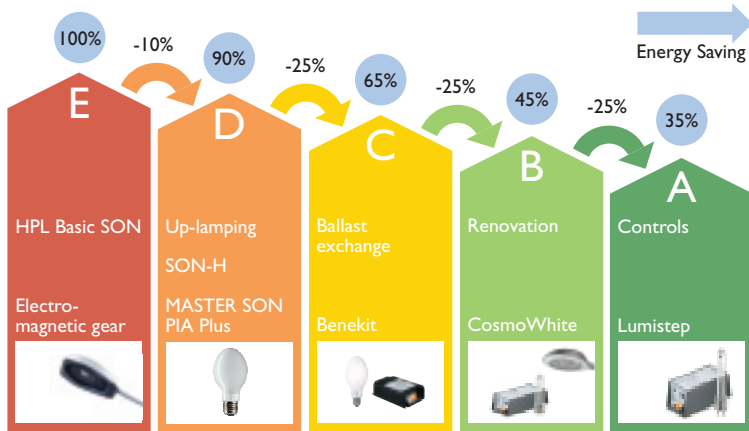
Energy Saving

100%

E

HPL Basic SON

Electro-magnetic gear

-10%

90%

D

Up-lamping

SON-H

MASTER SON PIA Plus

-25%

65%

C

Ballast exchange

Benekit

-25%

45%

B

Renovation

CosmoWhite

-25%

35%

A

Controls

Lumistep